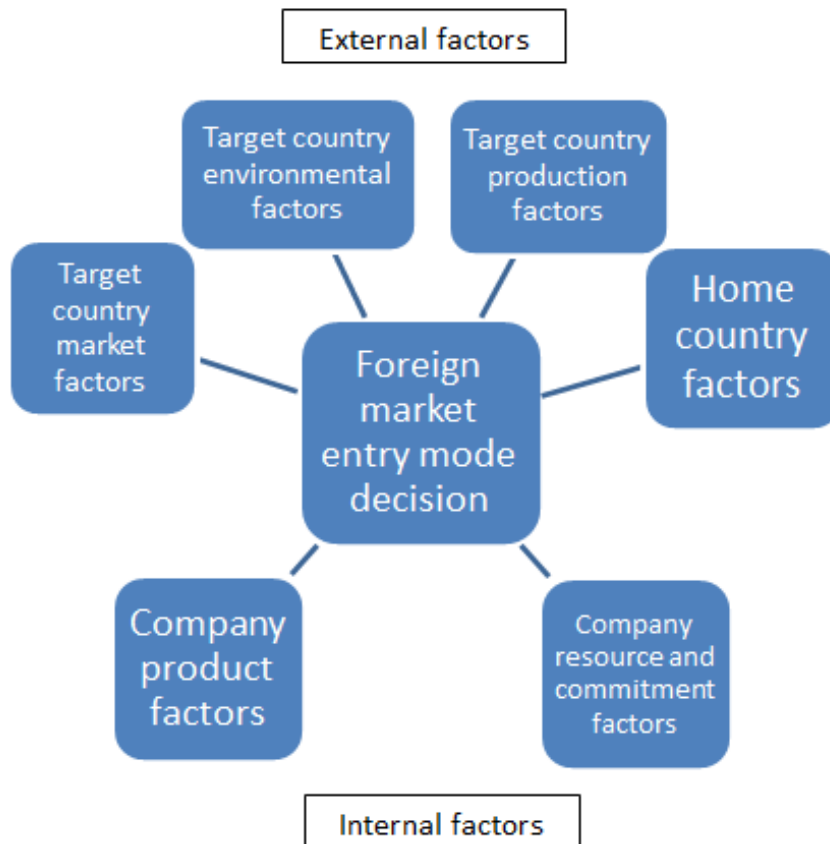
External factors

Target country environmental factors

Target country production factors

Target country market factors

Foreign market entry mode decision

Home country factors

Company product factors

Company resource and commitment factors

Internal factors